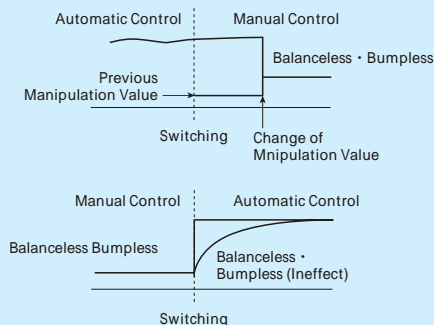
Automatic Control
Manual Control
Balanceless・Bumpless
Previous Manipulation Value
Switching
Change of Mnipulation Value

Manual Control
Automatic Control
Balanceless Bumpless
Balanceless・Bumpless (Ineffect)
Switching